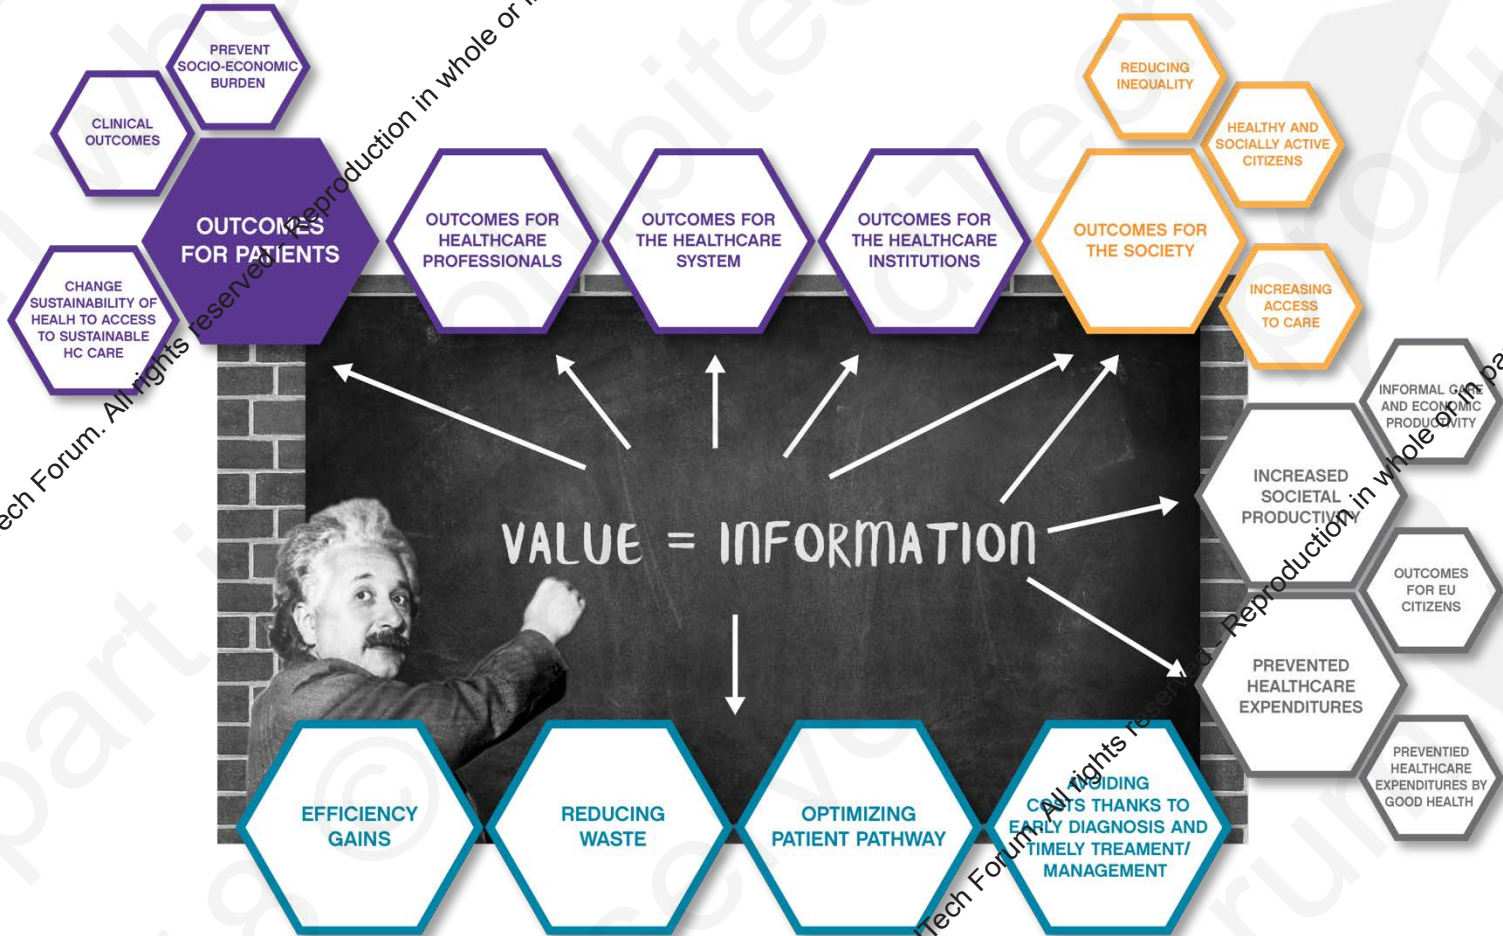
PREVENT SOCIO-ECONOMIC BURDEN

CLINICAL OUTCOMES

OUTCOMES FOR PATIENTS

CHANGE SUSTAINABILITY OF HEALH TO ACCESS TO SUSTAINABLE HC CARE

OUTCOMES FOR HEALTHCARE PROFESSIONALS

OUTCOMES FOR THE HEALTHCARE SYSTEM

OUTCOMES FOR THE HEALTHCARE INSTITUTIONS

REDUCING INEQUALITY

HEALTHY AND SOCIALLY ACTIVE CITIZENS

OUTCOMES FOR THE SOCIETY

INCREASING ACCESS TO CARE

INFORMAL CARE AND ECONOMIC PRODUCTIVITY

INCREASED SOCIETAL PRODUCTIVITY

OUTCOMES FOR EU CITIZENS

PREVENTED HEALTHCARE EXPENDITURES

PREVENTIED HEALTHCARE EXPENDITURES BY GOOD HEALTH

VALUE = INFORMATION

EFFICIENCY GAINS

REDUCING WASTE

OPTIMIZING PATIENT PATHWAY

AVOIDING COSTS THANKS TO EARLY DIAGNOSIS AND TIMELY TREAMENT/ MANAGEMENT

Tech Forum. All rights reserved - Reproduction in whole or in part

Tech Forum. All rights reserved - Reproduction in whole or in part

Tech Forum. All rights reserved